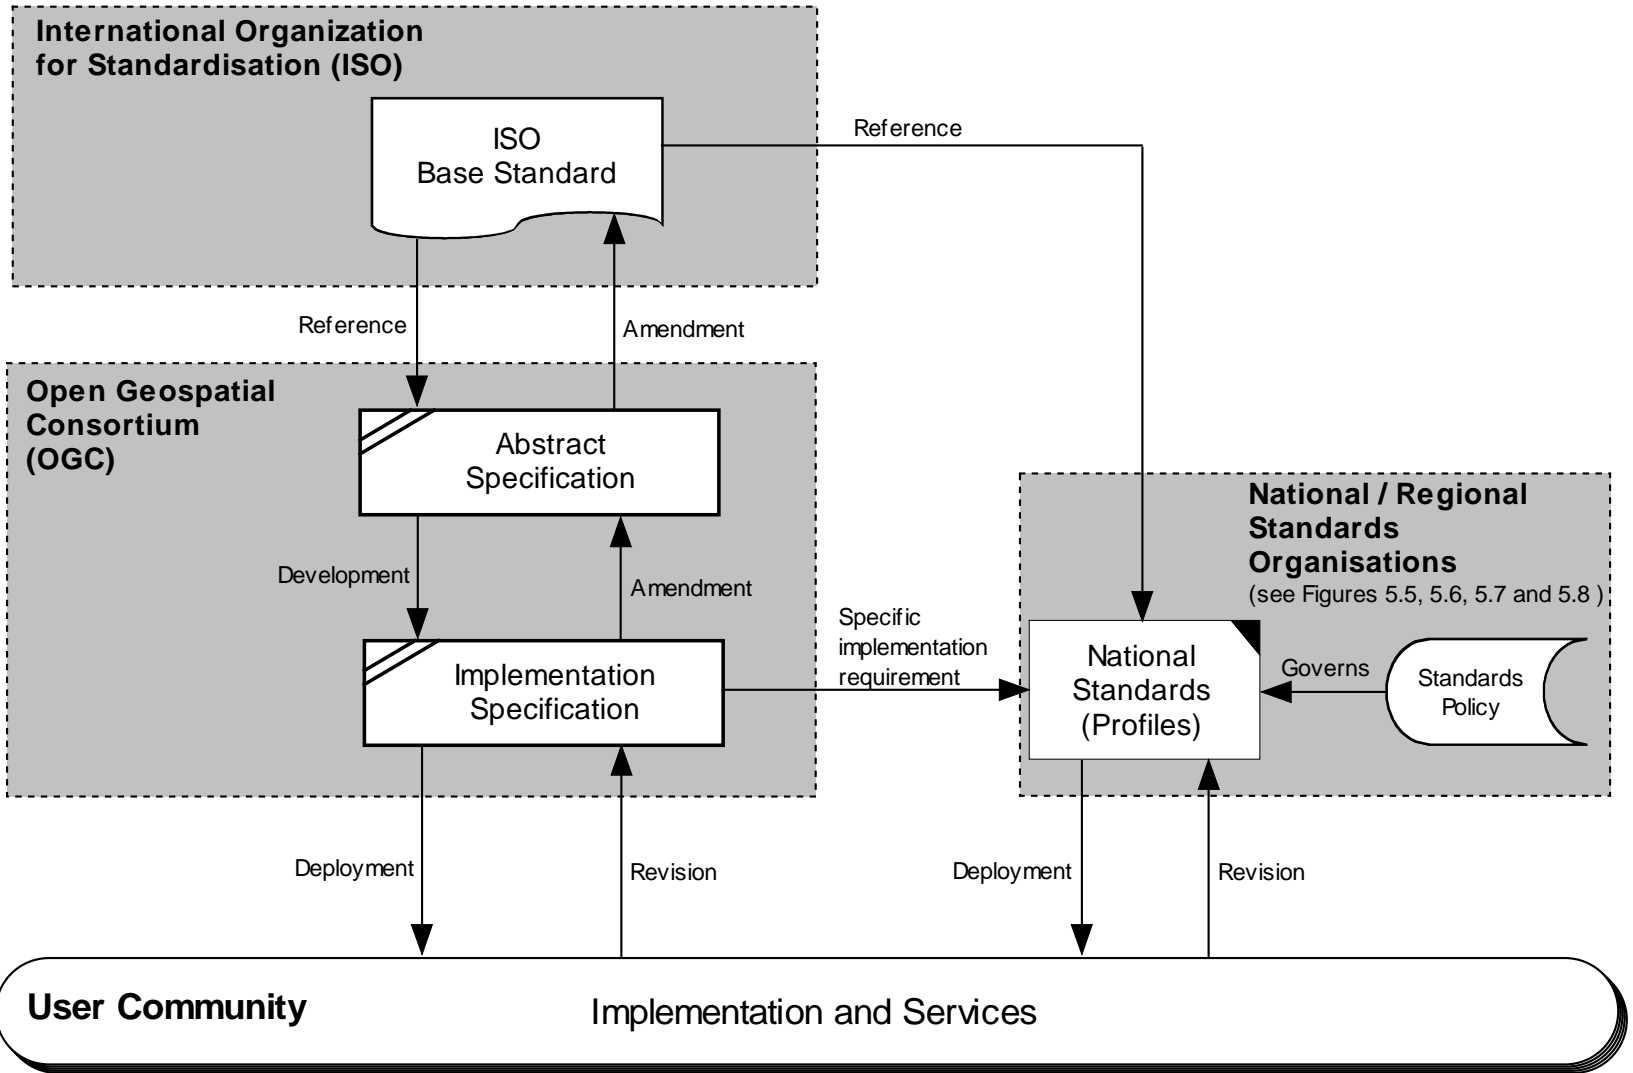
International Organization for Standardisation (ISO)

ISO Base Standard

Reference

Reference

Amendment

Open Geospatial Consortium (OGC)

Abstract Specification

Development

Amendment

Implementation Specification

Specific implementation requirement

National / Regional Standards Organisations
(see Figures 5.5, 5.6, 5.7 and 5.8 )

National Standards (Profiles)

Governs

Standards Policy

Deployment

Revision

Deployment

Revision

User Community

Implementation and Services